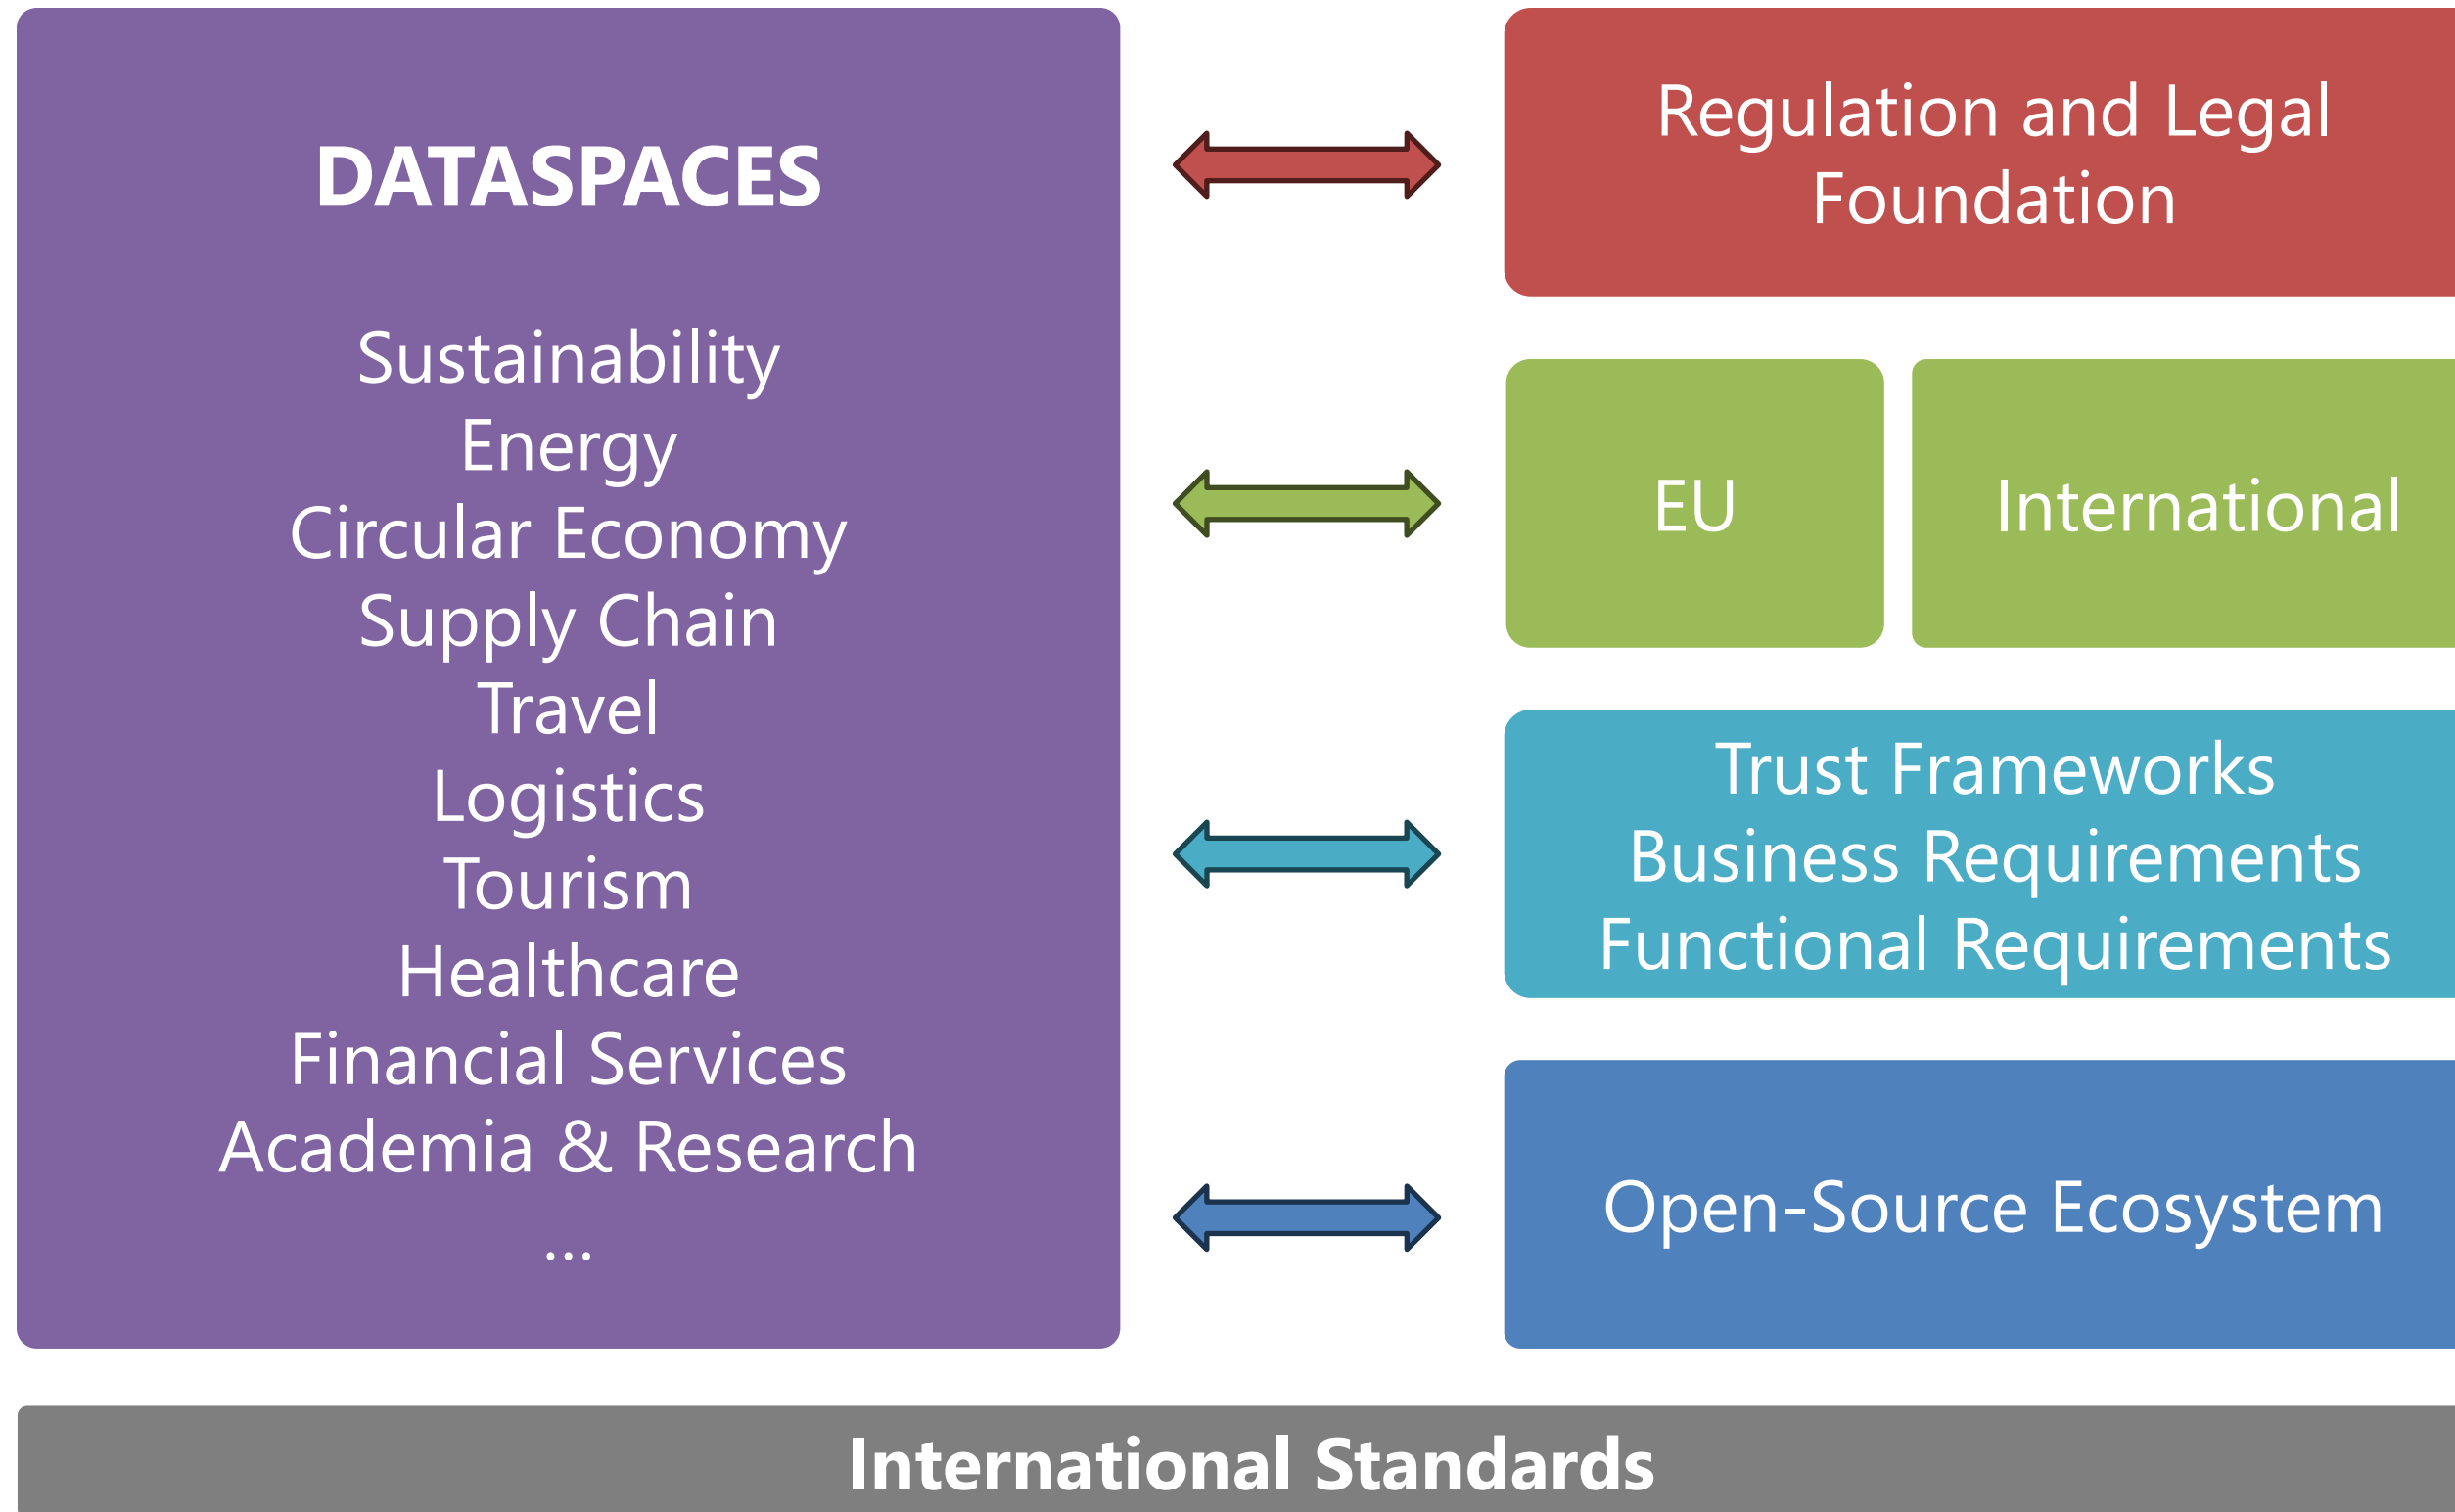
DATASPACES

Sustainability
Energy
Circular Economy
Supply Chain
Travel
Logistics
Tourism
Healthcare
Financial Services
Academia & Research
...

Regulation and Legal Foundation

EU

International

Trust Frameworks
Business Requirements
Functional Requirements

Open-Source Ecosystem

International Standards